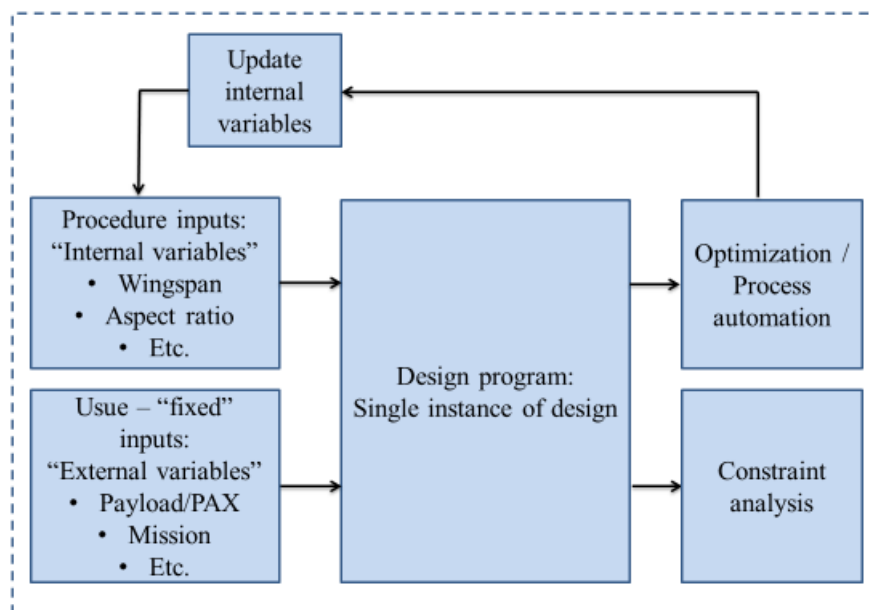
Update internal variables

Procedure inputs:
“Internal variables”
• Wingspan
• Aspect ratio
• Etc.

Usue – “fixed” inputs:
“External variables”
• Payload/PAX
• Mission
• Etc.

Design program:
Single instance of design

Optimization / Process automation

Constraint analysis